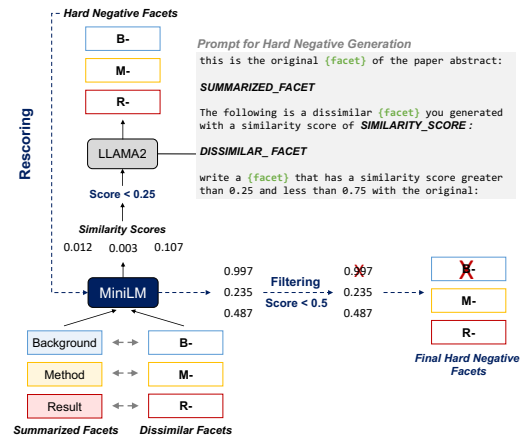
Hard Negative Facets

B-

M-

R-

Rescoring

Prompt for Hard Negative Generation

this is the original {facet} of the paper abstract:

SUMMARIZED_FACET

The following is a dissimilar {facet} you generated with a similarity score of SIMILARITY_SCORE :

DISSIMILAR_ FACET

write a {facet} that has a similarity score greater than 0.25 and less than 0.75 with the original:

LLAMA2

Score < 0.25

Similarity Scores

0.012 0.003 0.107

MiniLM

0.997
0.235
0.487

Filtering
Score < 0.5

0.997
0.235
0.487

B-

M-

R-

Final Hard Negative Facets

Background

Method

Result

B-

M-

R-

Summarized Facets

Dissimilar Facets